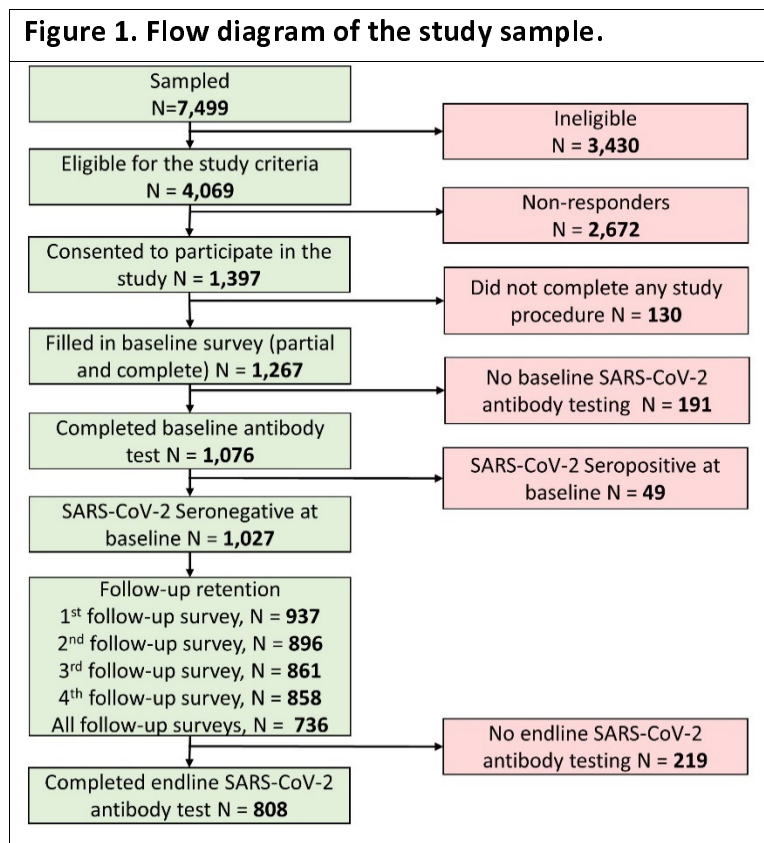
Figure 1. Flow diagram of the study sample.

Sampled
N=7,499

Ineligible
N = 3,430

Eligible for the study criteria
N = 4,069

Non-responders
N = 2,672

Consented to participate in the study N = 1,397

Did not complete any study procedure N = 130

Filled in baseline survey (partial and complete) N = 1,267

No baseline SARS-CoV-2 antibody testing N = 191

Completed baseline antibody test N = 1,076

SARS-CoV-2 Seropositive at baseline N = 49

SARS-CoV-2 Seronegative at baseline N = 1,027

Follow-up retention
1$^{st}$ follow-up survey, N = 937
2$^{nd}$ follow-up survey, N = 896
3$^{rd}$ follow-up survey, N = 861
4$^{th}$ follow-up survey, N = 858
All follow-up surveys, N = 736

No endline SARS-CoV-2 antibody testing N = 219

Completed endline SARS-CoV-2 antibody test N = 808